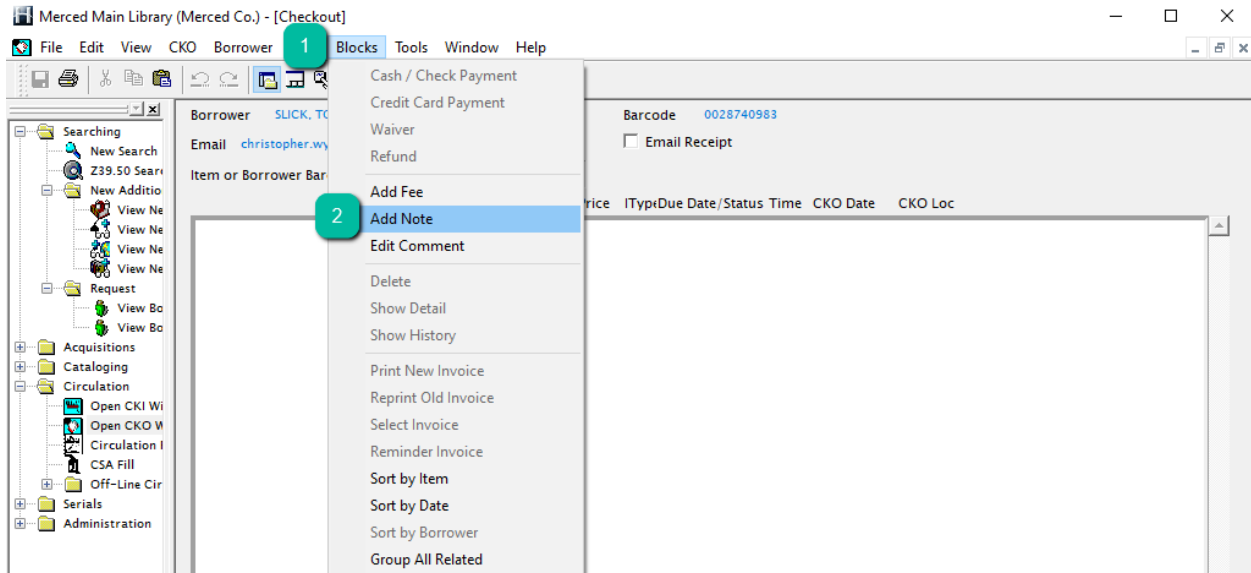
Merced Main Library (Merced Co.) - [Checkout]

File Edit View CKO Borrower 1 Blocks Tools Window Help

Searching
New Search
Z39.50 Sear
New Additio
View Ne
View Ne
View Ne
View Ne
Request
View Bo
View Bo
Acquisitions
Cataloging
Circulation
Open CKI Wi
Open CKO W
Circulation I
CSA Fill
Off-Line Cir
Serials
Administration

Borrower SLICK, TC
Email christopher.wy
Item or Borrower Bar

Barcode 0028740983
Email Receipt

rice IType Due Date/Status Time CKO Date CKO Loc

Cash / Check Payment
Credit Card Payment
Waiver
Refund
Add Fee
2 Add Note
Edit Comment
Delete
Show Detail
Show History
Print New Invoice
Reprint Old Invoice
Select Invoice
Reminder Invoice
Sort by Item
Sort by Date
Sort by Borrower
Group All Related